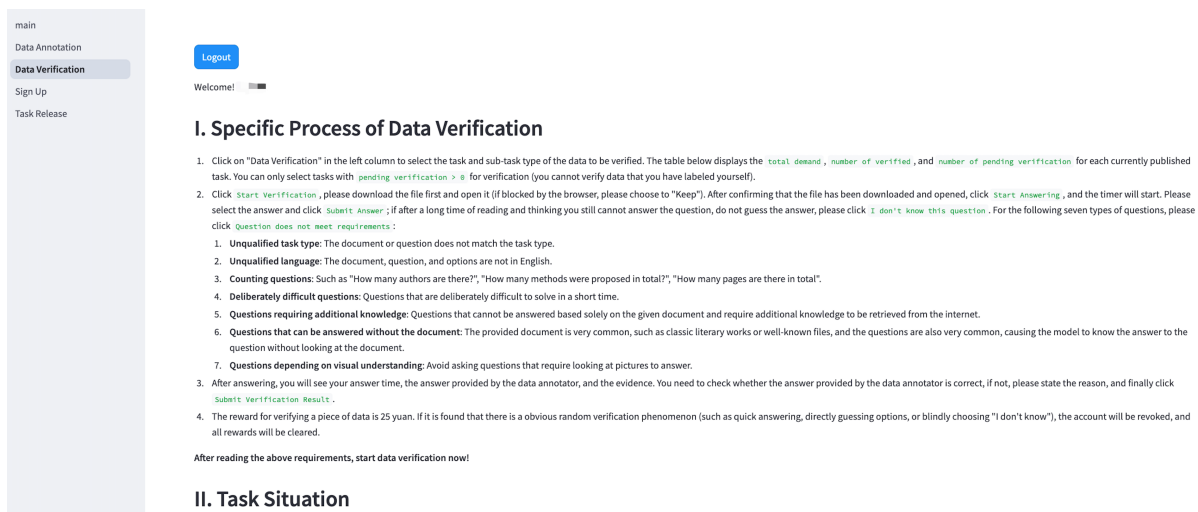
main

Data Annotation

Data Verification

Sign Up

Task Release

Logout

Welcome! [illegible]

# I. Specific Process of Data Verification

1. Click on "Data Verification" in the left column to select the task and sub-task type of the data to be verified. The table below displays the `total demand`, `number of verified`, and `number of pending verification` for each currently published task. You can only select tasks with `pending verification > 0` for verification (you cannot verify data that you have labeled yourself).
2. Click `Start Verification`, please download the file first and open it (if blocked by the browser, please choose to "Keep"). After confirming that the file has been downloaded and opened, click `Start Answering`, and the timer will start. Please select the answer and click `Submit Answer`; if after a long time of reading and thinking you still cannot answer the question, do not guess the answer, please click `I don't know this question`. For the following seven types of questions, please click `Question does not meet requirements`:
   1. **Unqualified task type**: The document or question does not match the task type.
   2. **Unqualified language**: The document, question, and options are not in English.
   3. **Counting questions**: Such as "How many authors are there?", "How many methods were proposed in total?", "How many pages are there in total".
   4. **Deliberately difficult questions**: Questions that are deliberately difficult to solve in a short time.
   5. **Questions requiring additional knowledge**: Questions that cannot be answered based solely on the given document and require additional knowledge to be retrieved from the internet.
   6. **Questions that can be answered without the document**: The provided document is very common, such as classic literary works or well-known files, and the questions are also very common, causing the model to know the answer to the question without looking at the document.
   7. **Questions depending on visual understanding**: Avoid asking questions that require looking at pictures to answer.
3. After answering, you will see your answer time, the answer provided by the data annotator, and the evidence. You need to check whether the answer provided by the data annotator is correct, if not, please state the reason, and finally click `Submit Verification Result`.
4. The reward for verifying a piece of data is 25 yuan. If it is found that there is a obvious random verification phenomenon (such as quick answering, directly guessing options, or blindly choosing "I don't know"), the account will be revoked, and all rewards will be cleared.

**After reading the above requirements, start data verification now!**

# II. Task Situation